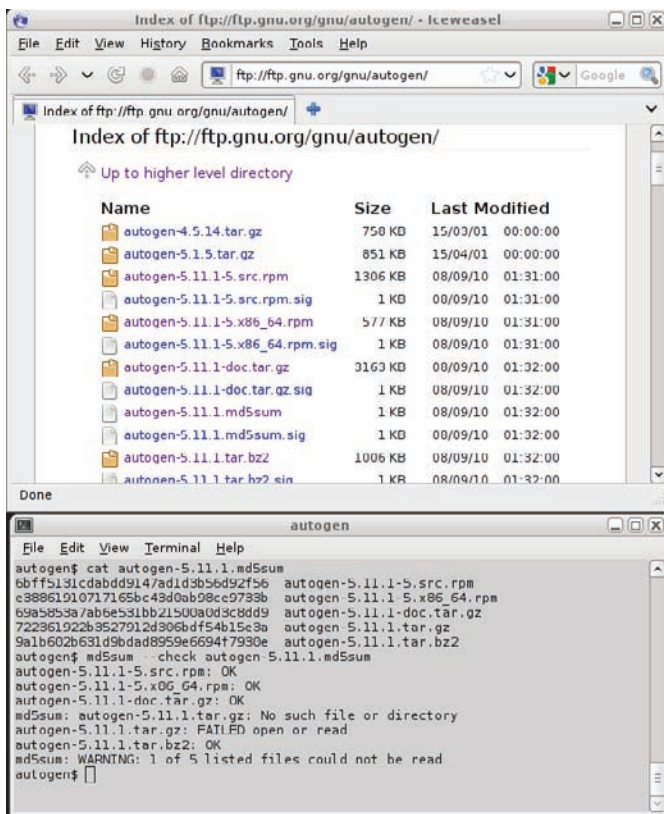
Index of ftp://ftp.gnu.org/gnu/autogen/ - Iceweasel

File Edit View History Bookmarks Tools Help

ftp://ftp.gnu.org/gnu/autogen/

Google

Index of ftp://ftp.gnu.org/gnu/autogen/

Index of ftp://ftp.gnu.org/gnu/autogen/

Up to higher level directory

| Name | Size | Last Modified | |
|---|---|---|---|
| autogen-4.5.14.tar.gz | 750 KB | 15/03/01 | 00:00:00 |
| autogen-5.1.5.tar.gz | 851 KB | 15/04/01 | 00:00:00 |
| autogen-5.11.1-5.src.rpm | 1306 KB | 08/09/10 | 01:31:00 |
| autogen-5.11.1-5.src.rpm.sig | 1 KB | 08/09/10 | 01:31:00 |
| autogen-5.11.1-5.x86_64.rpm | 577 KB | 08/09/10 | 01:31:00 |
| autogen-5.11.1-5.x86_64.rpm.sig | 1 KB | 08/09/10 | 01:31:00 |
| autogen-5.11.1-doc.tar.gz | 3163 KB | 08/09/10 | 01:32:00 |
| autogen-5.11.1-doc.tar.gz.sig | 1 KB | 08/09/10 | 01:32:00 |
| autogen-5.11.1.md5sum | 1 KB | 08/09/10 | 01:32:00 |
| autogen-5.11.1.md5sum.sig | 1 KB | 08/09/10 | 01:32:00 |
| autogen-5.11.1.tar.bz2 | 1006 KB | 08/09/10 | 01:32:00 |
| autogen-5.11.1.tar.bz2.sig | 1 KB | 08/09/10 | 01:32:00 |

Done

autogen

File Edit View Terminal Help

autogen$ cat autogen-5.11.1.md5sum
6bff5131cdabdd9147ad1d3b56d92f56 autogen-5.11.1-5.src.rpm
e38861910717165bc43d0ab98ce9733b autogen-5.11.1-5.x86_64.rpm
69a5853a7ab6e531bb21500a0d3c8dd9 autogen-5.11.1-doc.tar.gz
722361922b3527912d306bdf54b15e3a autogen-5.11.1.tar.gz
9a1b602b631d9bdad8959e6694f7930e autogen-5.11.1.tar.bz2
autogen$ md5sum --check autogen-5.11.1.md5sum
autogen-5.11.1-5.src.rpm: OK
autogen-5.11.1-5.x86_64.rpm: OK
autogen-5.11.1-doc.tar.gz: OK
md5sum: autogen-5.11.1.tar.gz: No such file or directory
autogen-5.11.1.tar.gz: FAILED open or read
autogen-5.11.1.tar.bz2: OK
md5sum: WARNING: 1 of 5 listed files could not be read
autogen$